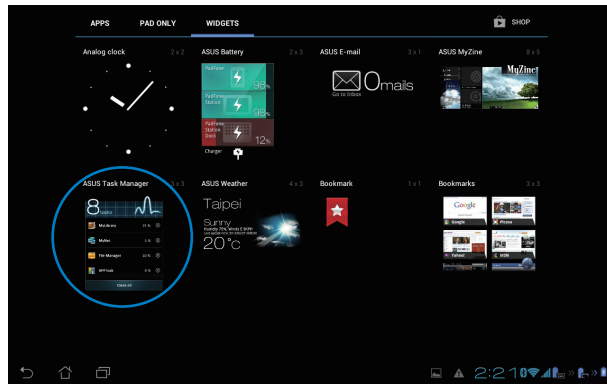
APPS PAD ONLY WIDGETS

SHOP

Analog clock 2 x 2

ASUS Battery 2 x 3

PadFone

98%

PadFone Station

98%

PadFone Station Dock

12%

Charger

ASUS E-mail 3 x 1

0 mails

Go to Inbox

ASUS MyZine 5 x 5

MyZine

ASUS Task Manager 3 x 3

8 tasks

MyLibrary

MyNet

File Manager

APP Lock

Close all

ASUS Weather 4 x 3

Taipei

Sunny

Humidity 75% Winds E 9KPH

20°C

Bookmark 1 x 1

Bookmarks 3 x 3

Google

Picasa

Yahoo!

MSN

2:21